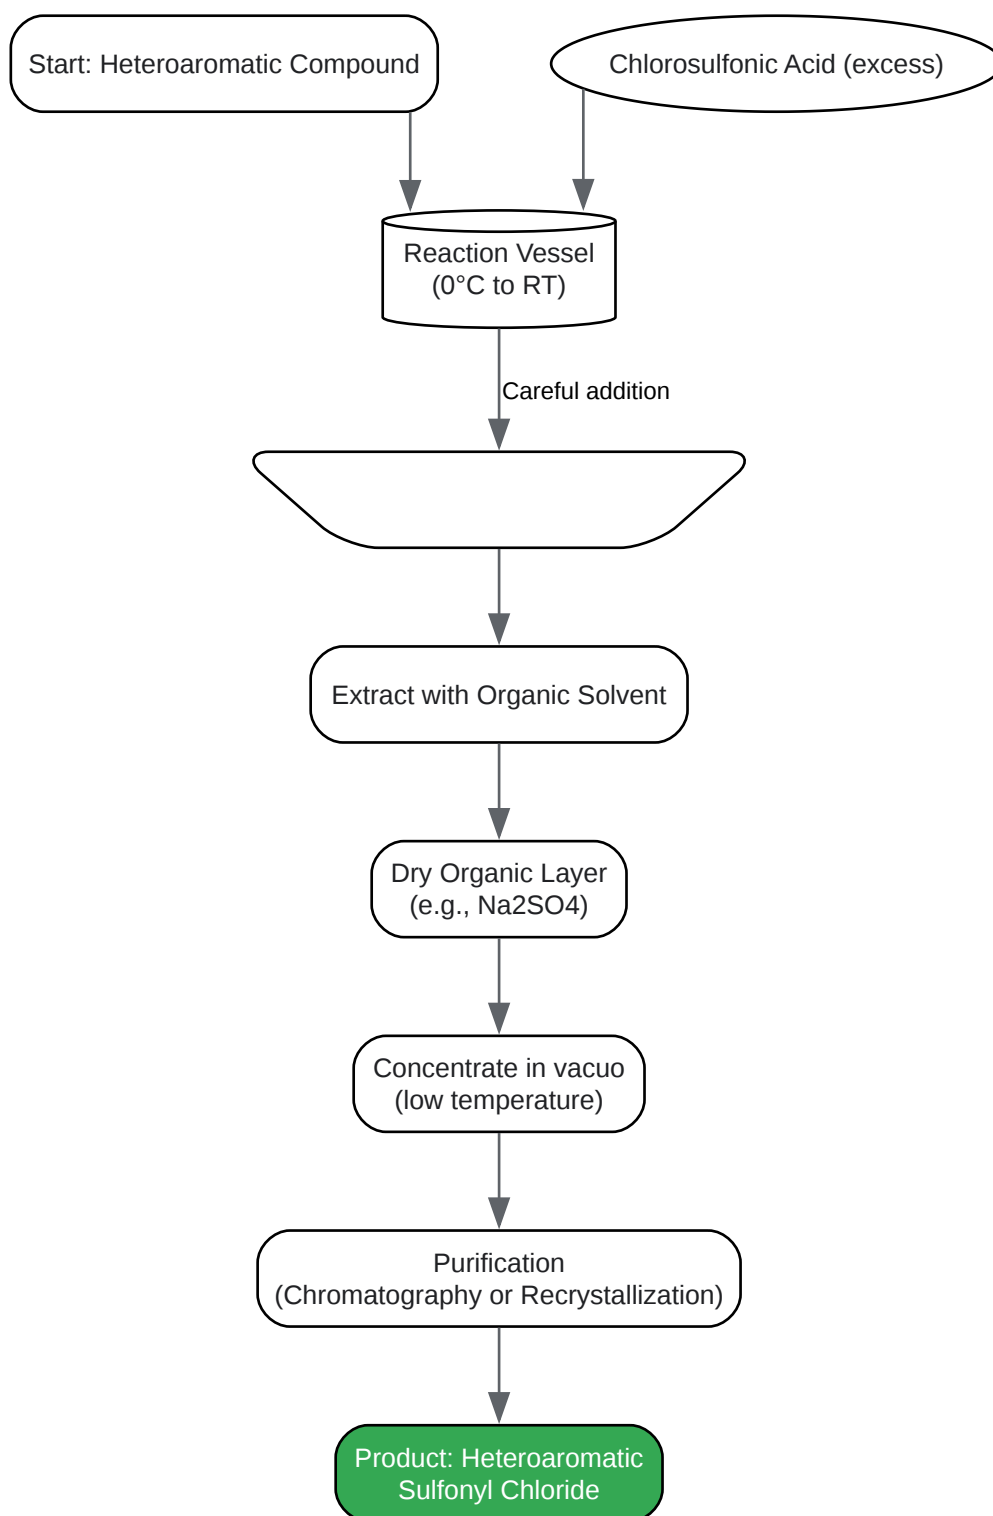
Start: Heteroaromatic Compound

Chlorosulfonic Acid (excess)

Reaction Vessel
(0°C to RT)

Careful addition

Extract with Organic Solvent

Dry Organic Layer
(e.g., Na2SO4)

Concentrate in vacuo
(low temperature)

Purification
(Chromatography or Recrystallization)

Product: Heteroaromatic
Sulfonyl Chloride